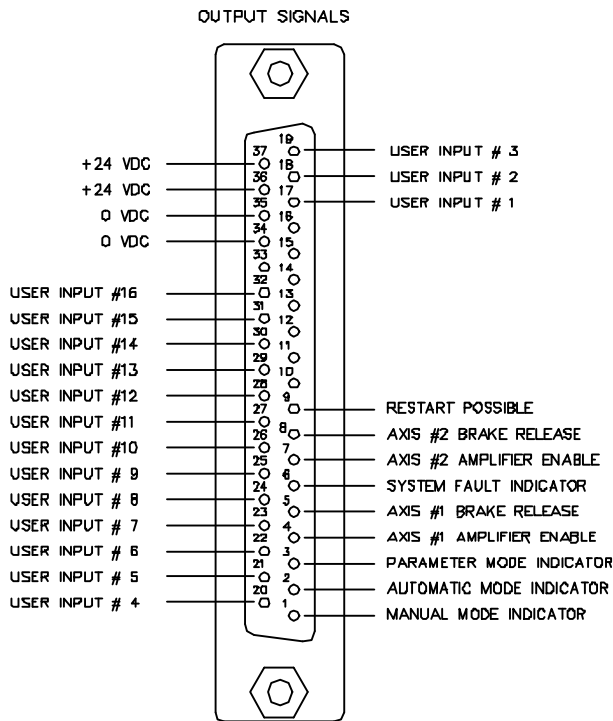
OUTPUT SIGNALS

19
37
18
36
17
35
16
34
15
33
14
32
13
31
12
30
11
29
10
28
9
27
8
26
7
25
6
24
5
23
4
22
3
21
2
20
1

+24 VDC
+24 VDC
0 VDC
0 VDC
USER INPUT #16
USER INPUT #15
USER INPUT #14
USER INPUT #13
USER INPUT #12
USER INPUT #11
USER INPUT #10
USER INPUT # 9
USER INPUT # 8
USER INPUT # 7
USER INPUT # 6
USER INPUT # 5
USER INPUT # 4

USER INPUT # 3
USER INPUT # 2
USER INPUT # 1
RESTART POSSIBLE
AXIS #2 BRAKE RELEASE
AXIS #2 AMPLIFIER ENABLE
SYSTEM FAULT INDICATOR
AXIS #1 BRAKE RELEASE
AXIS #1 AMPLIFIER ENABLE
PARAMETER MODE INDICATOR
AUTOMATIC MODE INDICATOR
MANUAL MODE INDICATOR